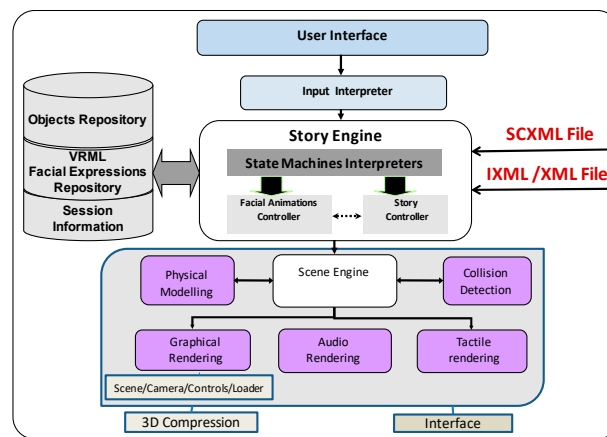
User Interface

Input Interpreter

Objects Repository

VRML Facial Expressions Repository

Session Information

Story Engine

State Machines Interpreters

Facial Animations Controller

Story Controller

SCXML File

IXML /XML File

Scene Engine

Physical Modelling

Collision Detection

Graphical Rendering

Audio Rendering

Tactile rendering

Scene/Camera/Controls/Loader

3D Compression

Interface